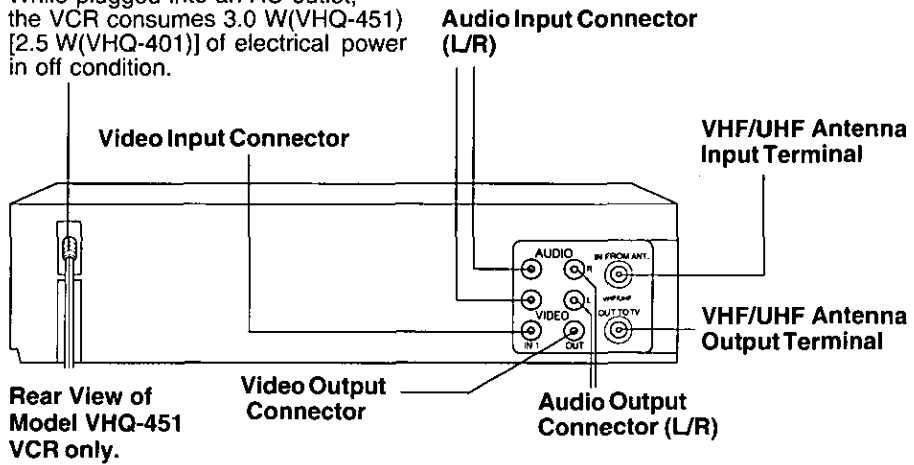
While plugged into an AC outlet, the VCR consumes 3.0 W(VHQ-451) [2.5 W(VHQ-401)] of electrical power in off condition.

Audio Input Connector (L/R)

Video Input Connector

VHF/UHF Antenna Input Terminal

AUDIO
R
L
VIDEO
IN 1
OUT
IN FROM ANT.
VHF/UHF
OUT TO TV

VHF/UHF Antenna Output Terminal

Rear View of Model VHQ-451 VCR only.

Video Output Connector

Audio Output Connector (L/R)